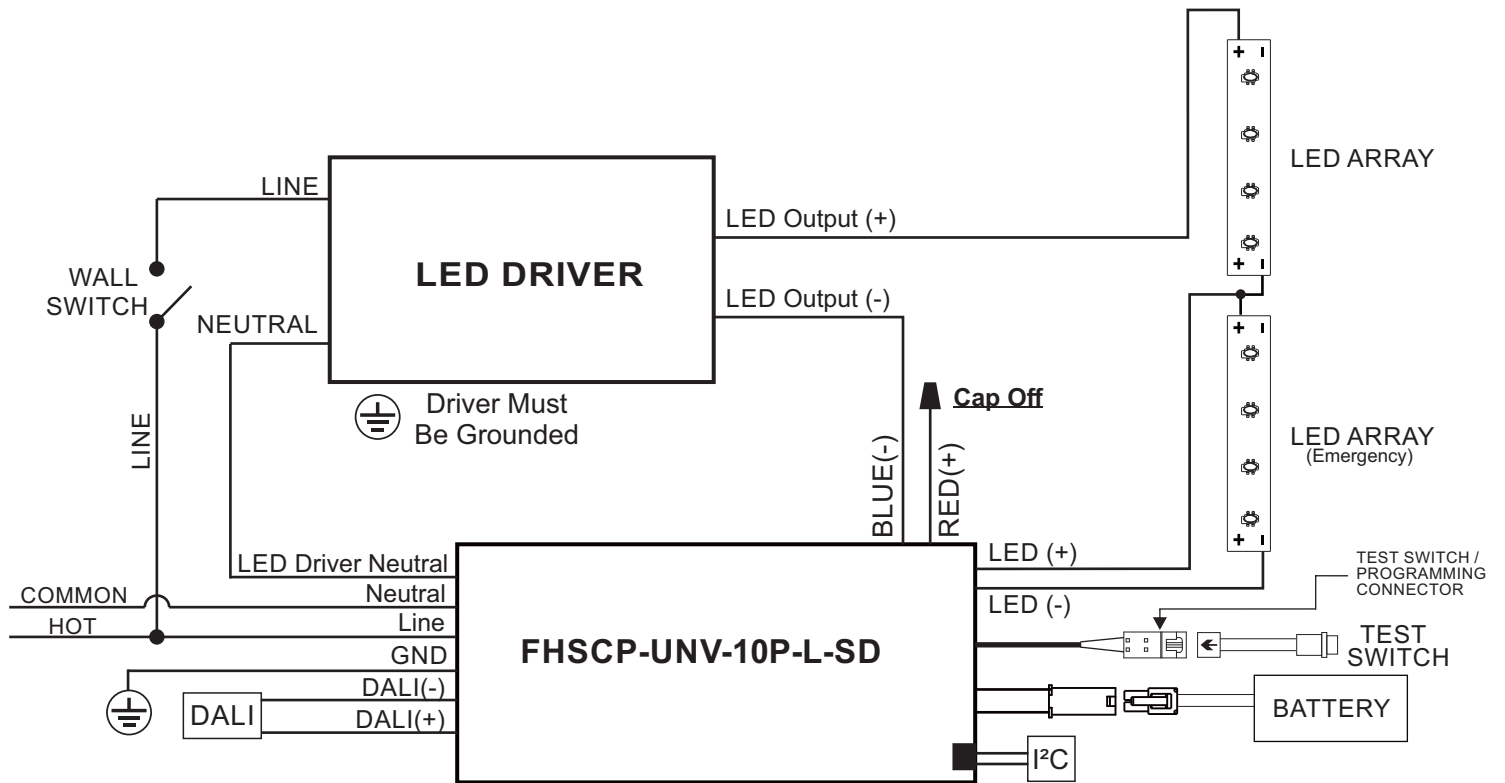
LED ARRAY

LINE

LED Output (+)

WALL SWITCH

LED DRIVER

LED Output (-)

NEUTRAL

Driver Must Be Grounded

Cap Off

LINE

BLUE(-)

RED(+)

LED ARRAY
(Emergency)

LED Driver Neutral

LED (+)

TEST SWITCH / PROGRAMMING CONNECTOR

COMMON

Neutral

LED (-)

HOT

Line

TEST SWITCH

GND

FHSCP-UNV-10P-L-SD

DALI(-)

DALI

DALI(+)

BATTERY

I²C